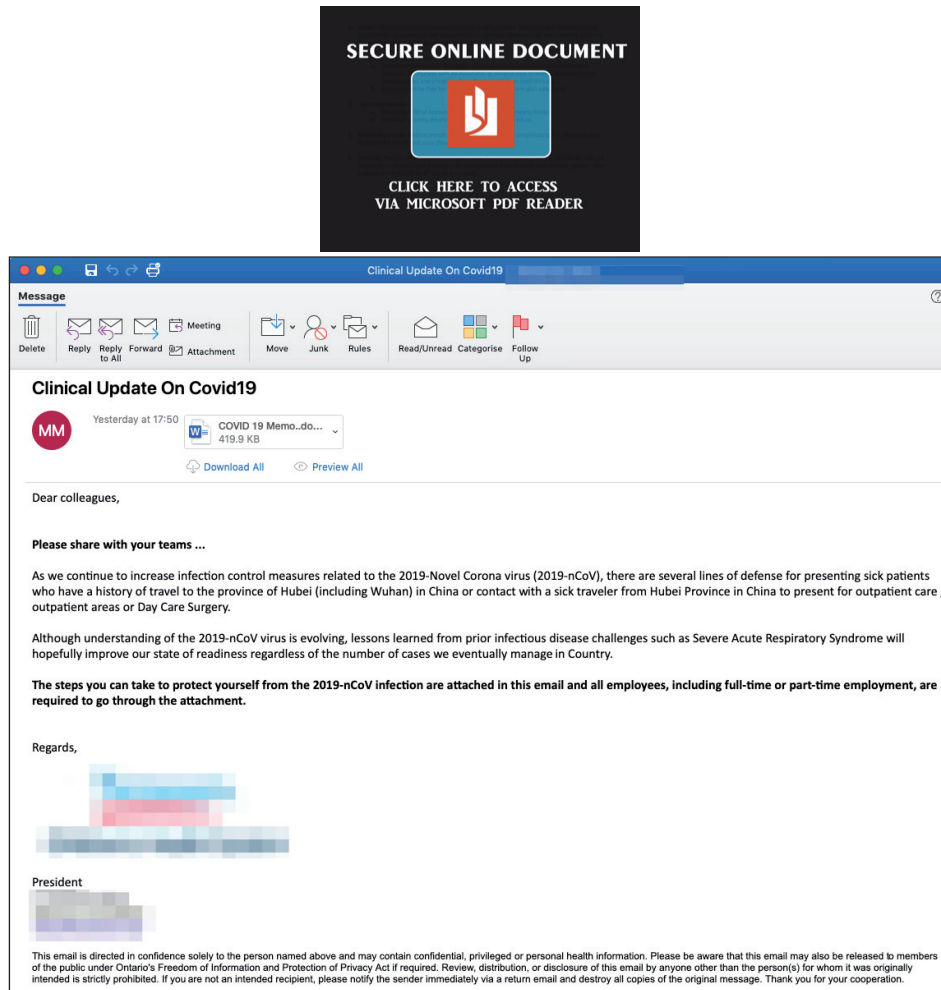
SECURE ONLINE DOCUMENT

CLICK HERE TO ACCESS
VIA MICROSOFT PDF READER

Clinical Update On Covid19 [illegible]

Message

Delete Reply Reply to All Forward Meeting Attachment Move Junk Rules Read/Unread Categorise Follow Up

Clinical Update On Covid19

MM

Yesterday at 17:50

COVID 19 Memo..do...
419.9 KB

Download All Preview All

Dear colleagues,

Please share with your teams ...

As we continue to increase infection control measures related to the 2019-Novel Corona virus (2019-nCoV), there are several lines of defense for presenting sick patients who have a history of travel to the province of Hubei (including Wuhan) in China or contact with a sick traveler from Hubei Province in China to present for outpatient care , outpatient areas or Day Care Surgery.

Although understanding of the 2019-nCoV virus is evolving, lessons learned from prior infectious disease challenges such as Severe Acute Respiratory Syndrome will hopefully improve our state of readiness regardless of the number of cases we eventually manage in Country.

The steps you can take to protect yourself from the 2019-nCoV infection are attached in this email and all employees, including full-time or part-time employment, are required to go through the attachment.

Regards,

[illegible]

President
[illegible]

This email is directed in confidence solely to the person named above and may contain confidential, privileged or personal health information. Please be aware that this email may also be released to members of the public under Ontario's Freedom of Information and Protection of Privacy Act if required. Review, distribution, or disclosure of this email by anyone other than the person(s) for whom it was originally intended is strictly prohibited. If you are not an intended recipient, please notify the sender immediately via a return email and destroy all copies of the original message. Thank you for your cooperation.